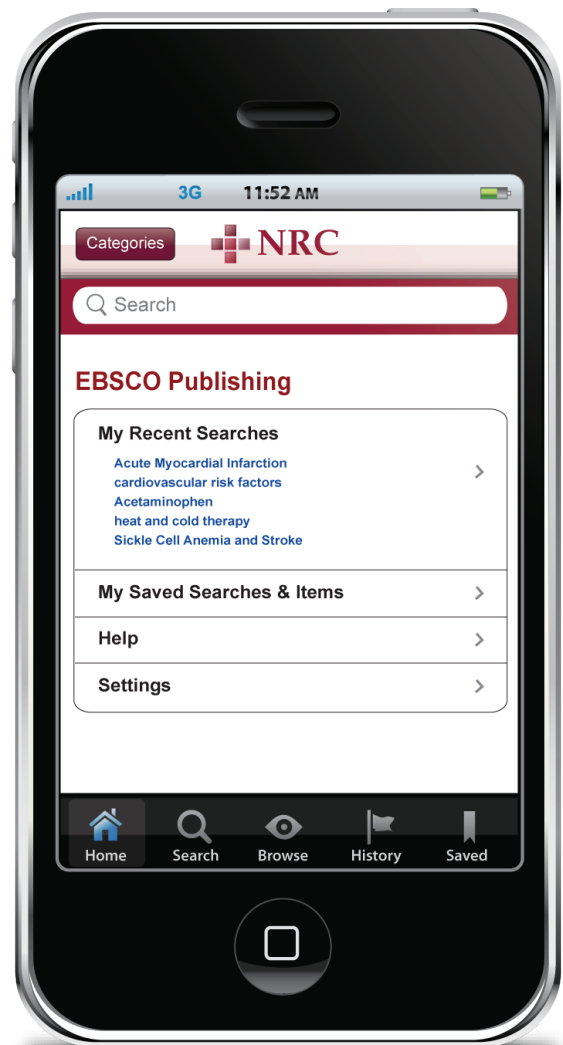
3G 11:52 AM

Categories NRC

Search

EBSCO Publishing

My Recent Searches
Acute Myocardial Infarction
cardiovascular risk factors
Acetaminophen
heat and cold therapy
Sickle Cell Anemia and Stroke

My Saved Searches & Items

Help

Settings

Home Search Browse History Saved